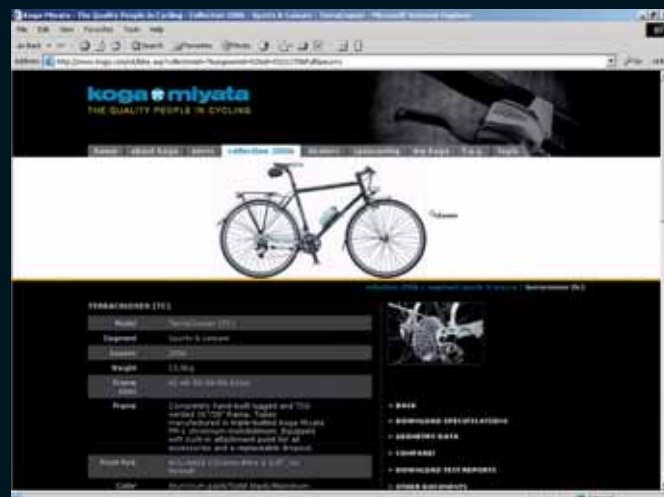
Koga Miyata - The Quality People In Cycling - Collection 2006 - Sports & Leisure - TerraCruiser - Microsoft Internet Explorer

File Edit View Favorites Tools Help

Back Search Favorites

Address http://www.koga.com/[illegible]

koga miyata
THE QUALITY PEOPLE IN CYCLING

home | about koga | news | collection 2006 | dealers | sponsoring | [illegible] | f.a.q. | login

collection 2006 > segment sports & leisure > terracruiser (tc)

TERRACRUISER (TC)

| Model | TerraCruiser (TC) |
|---|---|
| Segment | Sports & Leisure |
| Season | 2006 |
| Weight | 13,9kg |
| Frame sizes | 43 48 53 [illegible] |
| Frame | Completely hand-built lugged and TIG welded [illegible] frame. Tubes manufactured in triple-butted Koga Miyata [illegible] chromium-molybdenum. Equipped with built-in attachment point for all accessories and a replaceable dropout. |
| Front fork | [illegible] |
| Color | Aluminium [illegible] |

> BACK
> DOWNLOAD SPECIFICATIONS
> GEOMETRY DATA
> COMPARE
> DOWNLOAD TEST REPORTS
> OTHER DOCUMENTS